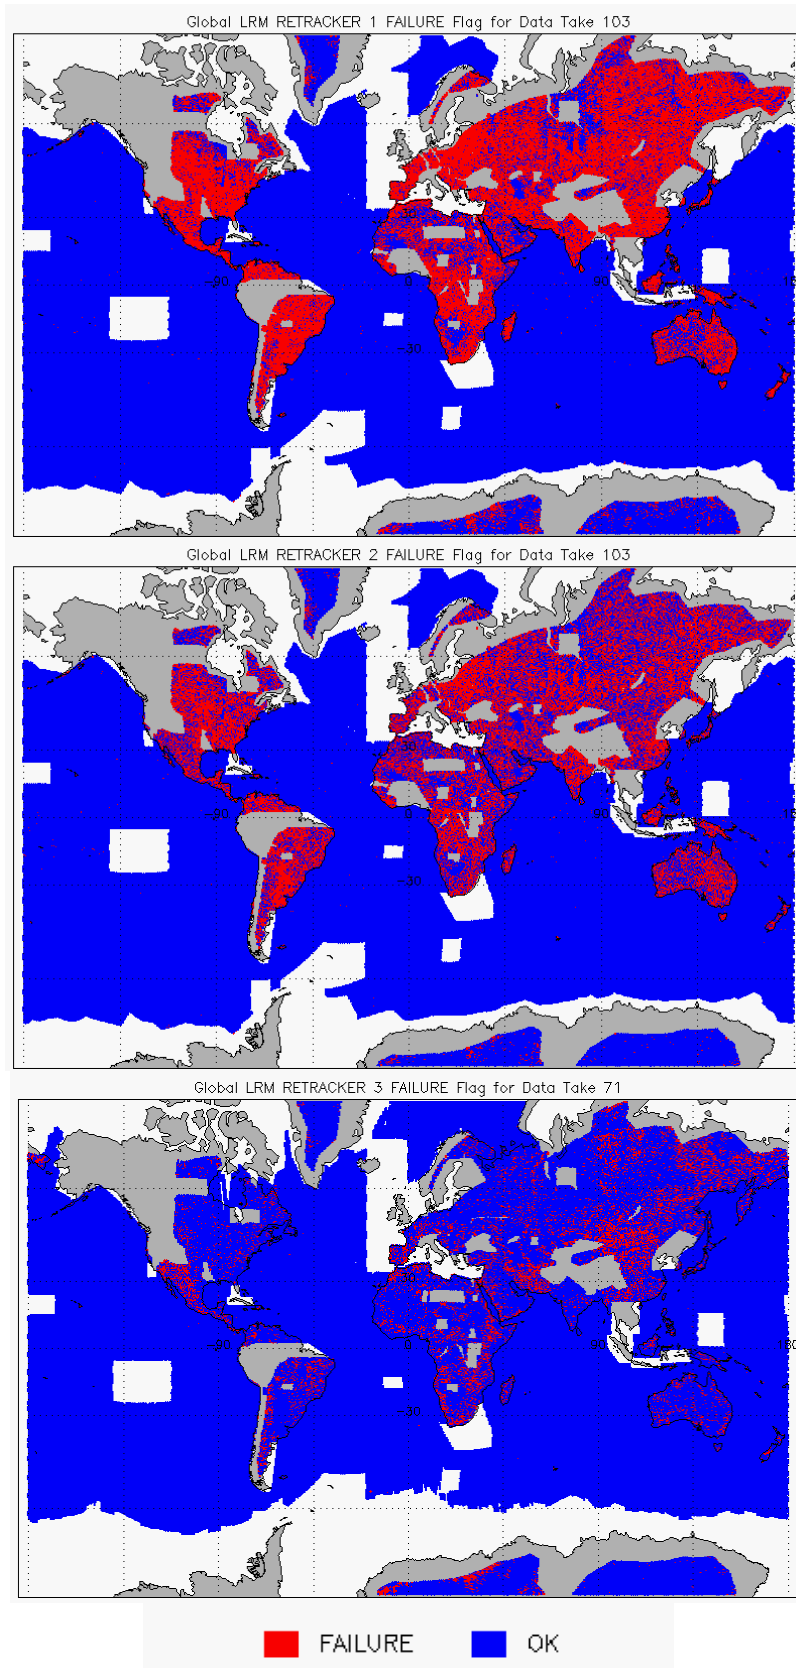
Global LRM RETRACKER 1 FAILURE Flag for Data Take 103

-90
0
90
-30

Global LRM RETRACKER 2 FAILURE Flag for Data Take 103

-90
0
90
-30

Global LRM RETRACKER 3 FAILURE Flag for Data Take 71

-90
0
90
180
-30

FAILURE OK